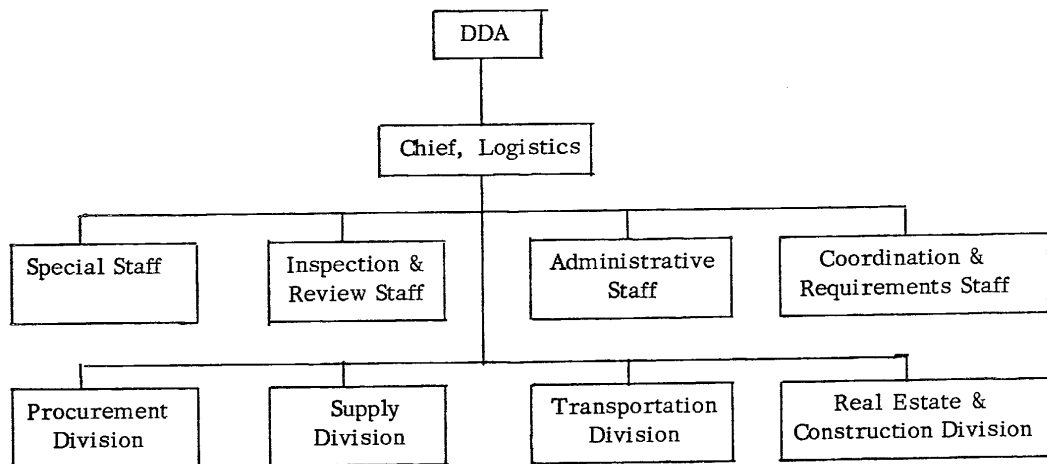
DDA

Chief, Logistics

Special Staff

Inspection & Review Staff

Administrative Staff

Coordination & Requirements Staff

Procurement Division

Supply Division

Transportation Division

Real Estate & Construction Division